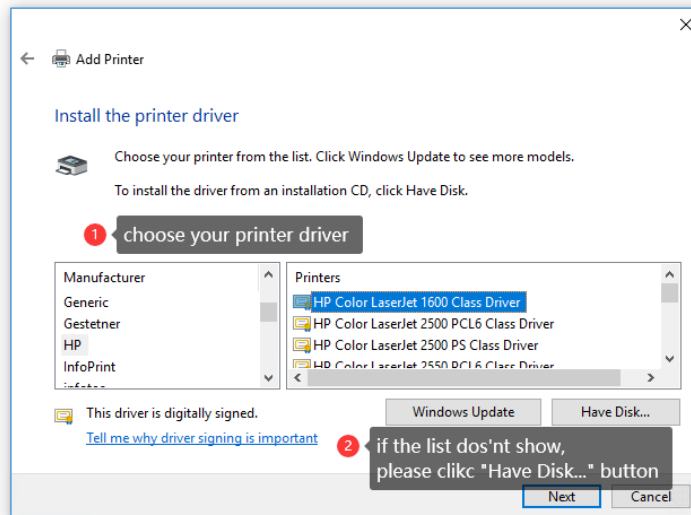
Add Printer

Install the printer driver

Choose your printer from the list. Click Windows Update to see more models.

To install the driver from an installation CD, click Have Disk.

1 choose your printer driver

| Manufacturer | Printers |
|---|---|
| Generic | HP Color LaserJet 1600 Class Driver |
| Gestetner | HP Color LaserJet 2500 PCL6 Class Driver |
| HP | HP Color LaserJet 2500 PS Class Driver |
| InfoPrint | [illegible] |
| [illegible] | |

This driver is digitally signed.

Tell me why driver signing is important

Windows Update

Have Disk...

2 if the list dos'nt show, please clikc "Have Disk..." button

Next

Cancel